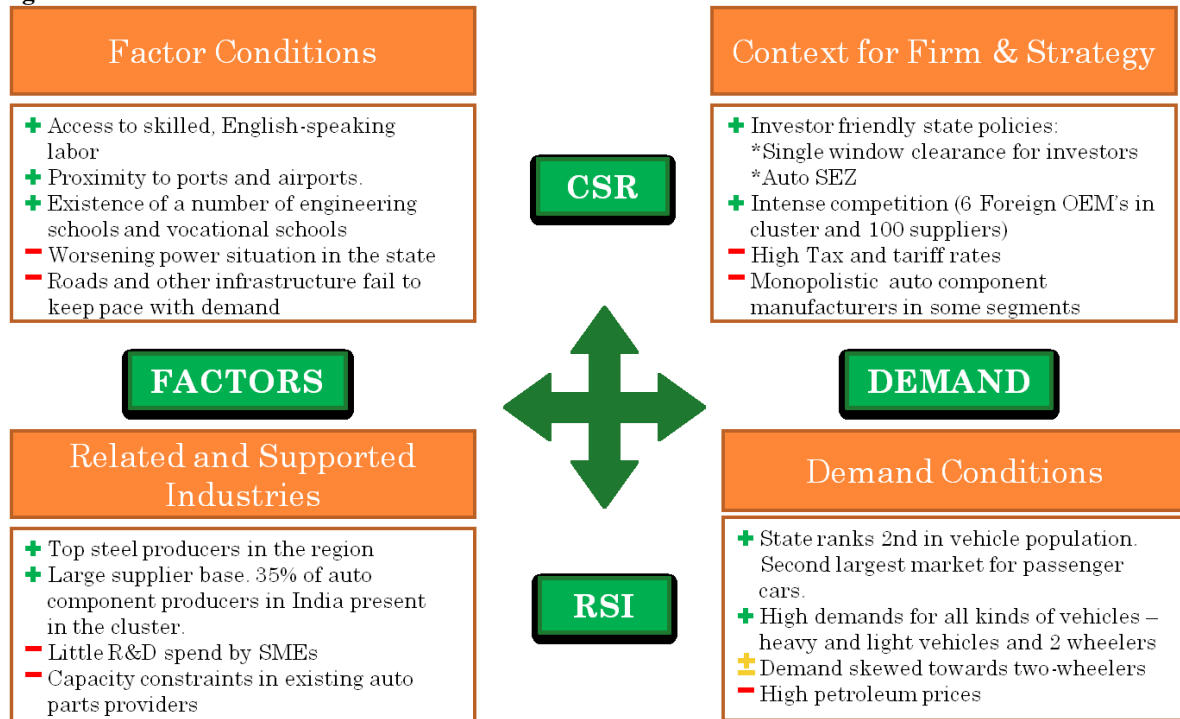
Factor Conditions

+ Access to skilled, English-speaking labor
+ Proximity to ports and airports.
+ Existence of a number of engineering schools and vocational schools
− Worsening power situation in the state
− Roads and other infrastructure fail to keep pace with demand

Context for Firm & Strategy

+ Investor friendly state policies:
*Single window clearance for investors
*Auto SEZ
+ Intense competition (6 Foreign OEM's in cluster and 100 suppliers)
− High Tax and tariff rates
− Monopolistic auto component manufacturers in some segments

CSR

FACTORS

DEMAND

Related and Supported Industries

+ Top steel producers in the region
+ Large supplier base. 35% of auto component producers in India present in the cluster.
− Little R&D spend by SMEs
− Capacity constraints in existing auto parts providers

RSI

Demand Conditions

+ State ranks 2nd in vehicle population. Second largest market for passenger cars.
+ High demands for all kinds of vehicles – heavy and light vehicles and 2 wheelers
± Demand skewed towards two-wheelers
− High petroleum prices